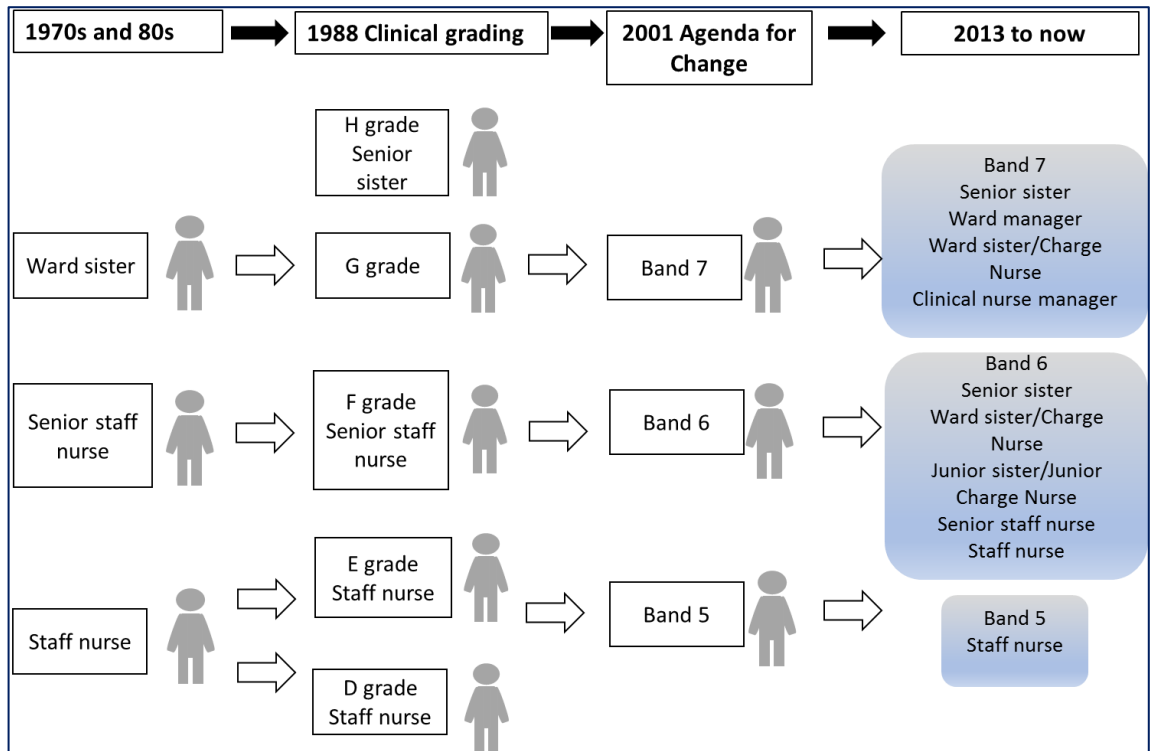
1970s and 80s

1988 Clinical grading

2001 Agenda for Change

2013 to now

H grade
Senior sister

Ward sister

G grade

Band 7

Band 7
Senior sister
Ward manager
Ward sister/Charge Nurse
Clinical nurse manager

Senior staff nurse

F grade
Senior staff nurse

Band 6

Band 6
Senior sister
Ward sister/Charge Nurse
Junior sister/Junior Charge Nurse
Senior staff nurse
Staff nurse

E grade
Staff nurse

Staff nurse

Band 5

Band 5
Staff nurse

D grade
Staff nurse